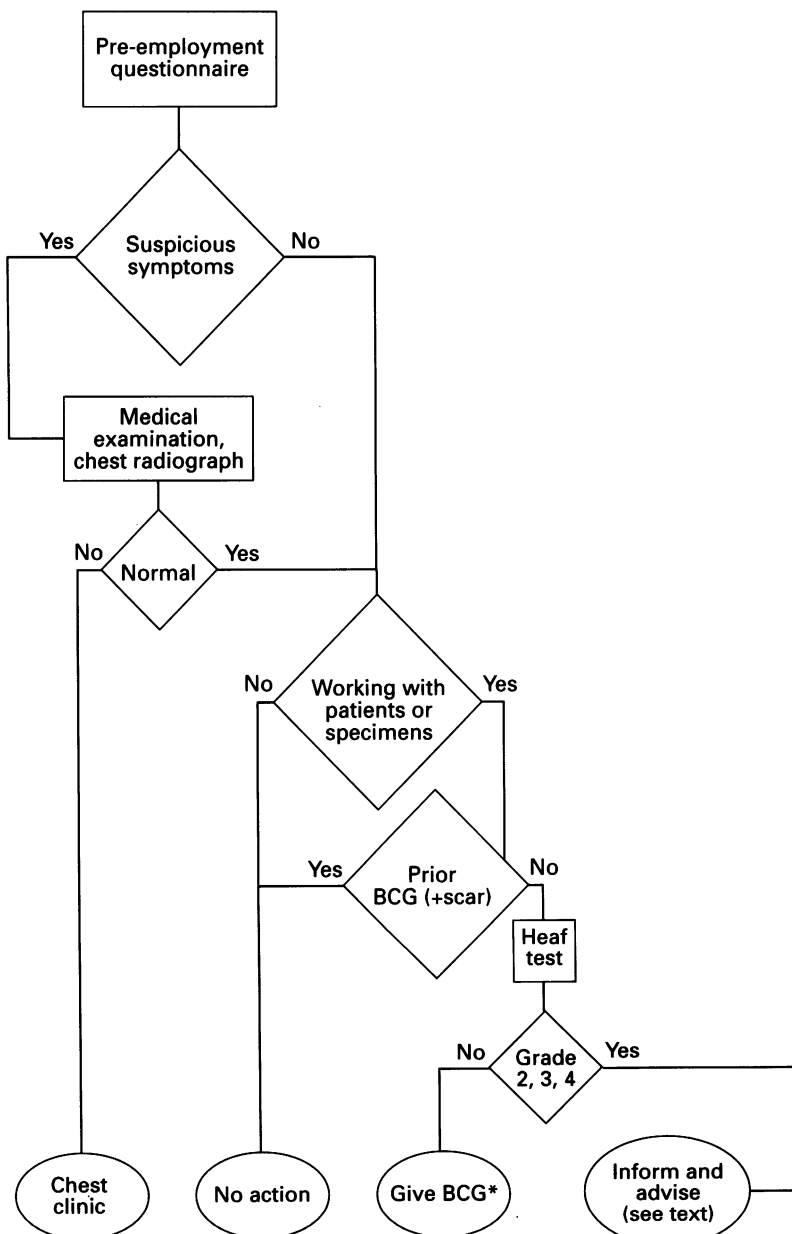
Pre-employment questionnaire

Yes

Suspicious symptoms

No

Medical examination, chest radiograph

No

Normal

Yes

No

Working with patients or specimens

Yes

Yes

Prior BCG (+scar)

No

Heaf test

No

Grade 2, 3, 4

Yes

Chest clinic

No action

Give BCG*

Inform and advise (see text)